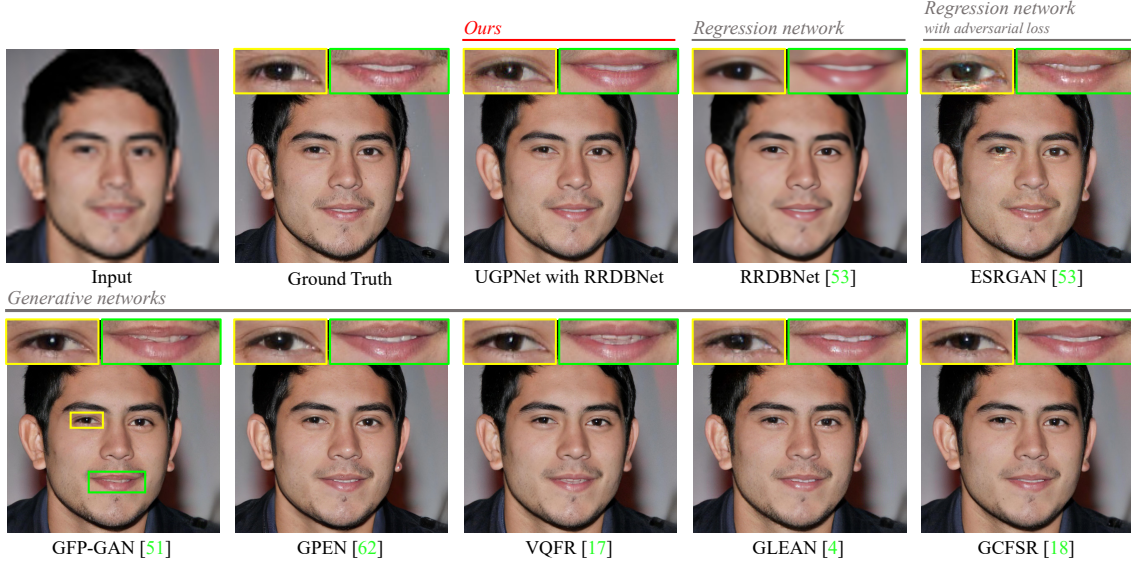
Ours

Regression network

Regression network
with adversarial loss

Input

Ground Truth

UGPNet with RRDBNet

RRDBNet [53]

ESRGAN [53]

Generative networks

GFP-GAN [51]

GPEN [62]

VQFR [17]

GLEAN [4]

GCFSR [18]